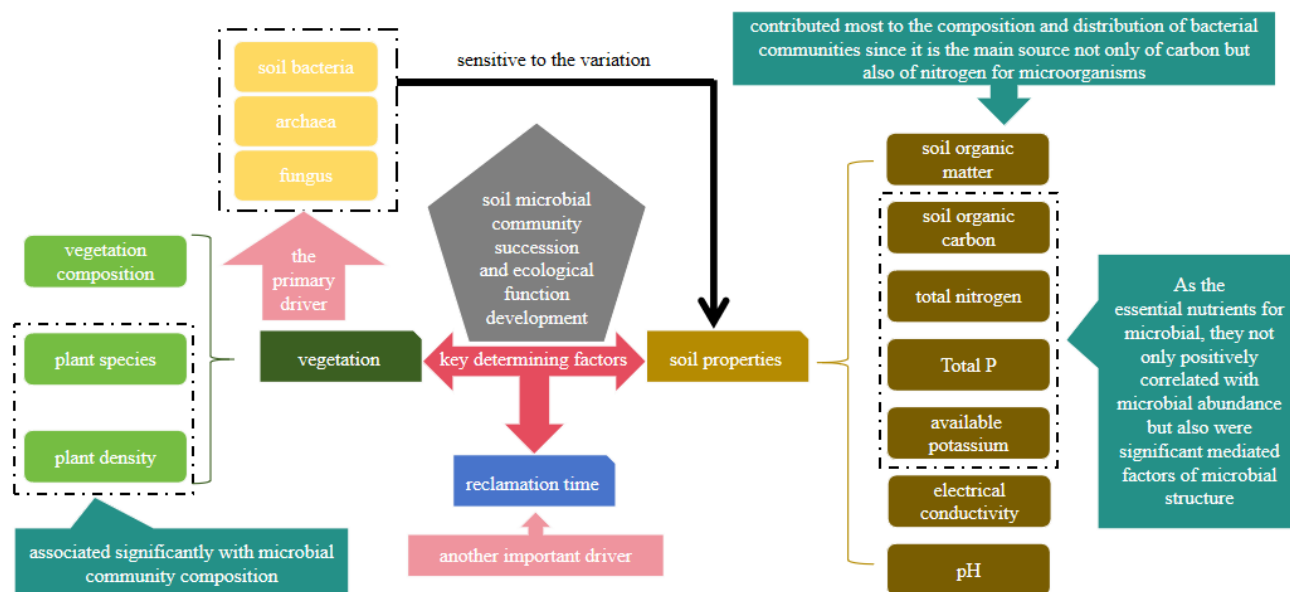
soil bacteria

archaea

fungus

sensitive to the variation

contributed most to the composition and distribution of bacterial communities since it is the main source not only of carbon but also of nitrogen for microorganisms

soil microbial community succession and ecological function development

vegetation composition

plant species

plant density

the primary driver

vegetation

key determining factors

soil properties

soil organic matter

soil organic carbon

total nitrogen

Total P

available potassium

electrical conductivity

pH

As the essential nutrients for microbial, they not only positively correlated with microbial abundance but also were significant mediated factors of microbial structure

reclamation time

another important driver

associated significantly with microbial community composition